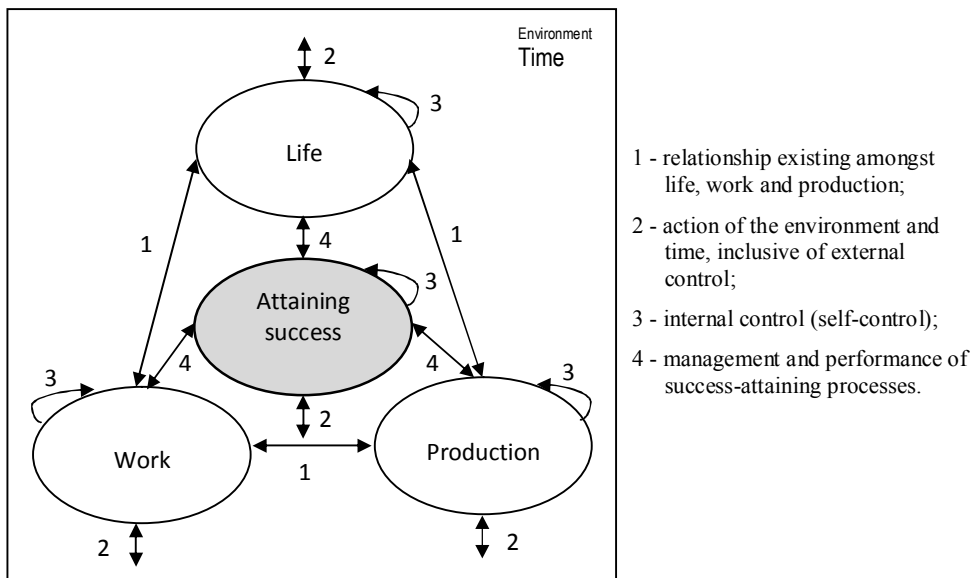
Environment
Time

2

3

Life

1

4

1

3

Attaining success

3

4

4

3

2

Work

1

Production

2

2

1 - relationship existing amongst life, work and production;

2 - action of the environment and time, inclusive of external control;

3 - internal control (self-control);

4 - management and performance of success-attaining processes.